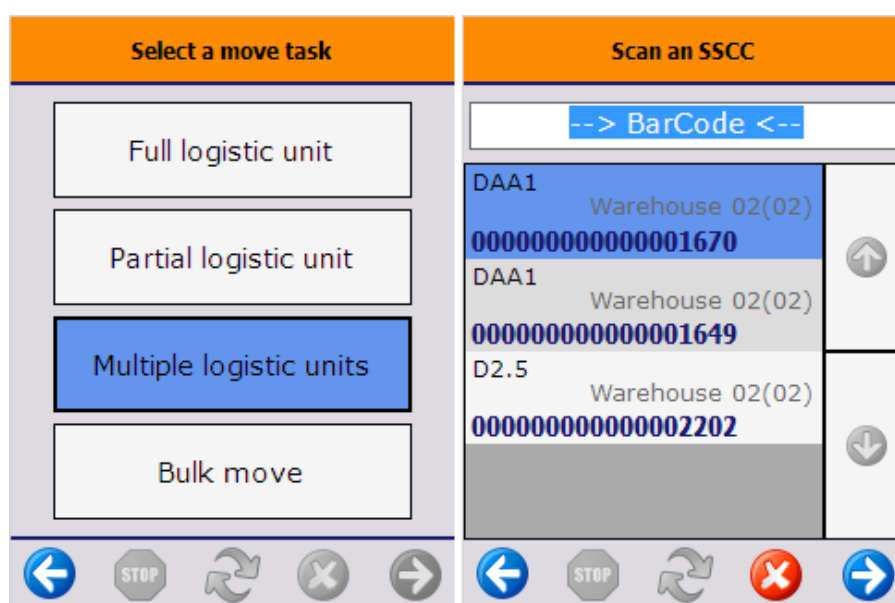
Select a move task

Full logistic unit

Partial logistic unit

Multiple logistic units

Bulk move

STOP

Scan an SSCC

--> BarCode <--

DAA1
Warehouse 02(02)
000000000000001670

DAA1
Warehouse 02(02)
000000000000001649

D2.5
Warehouse 02(02)
000000000000002202

STOP